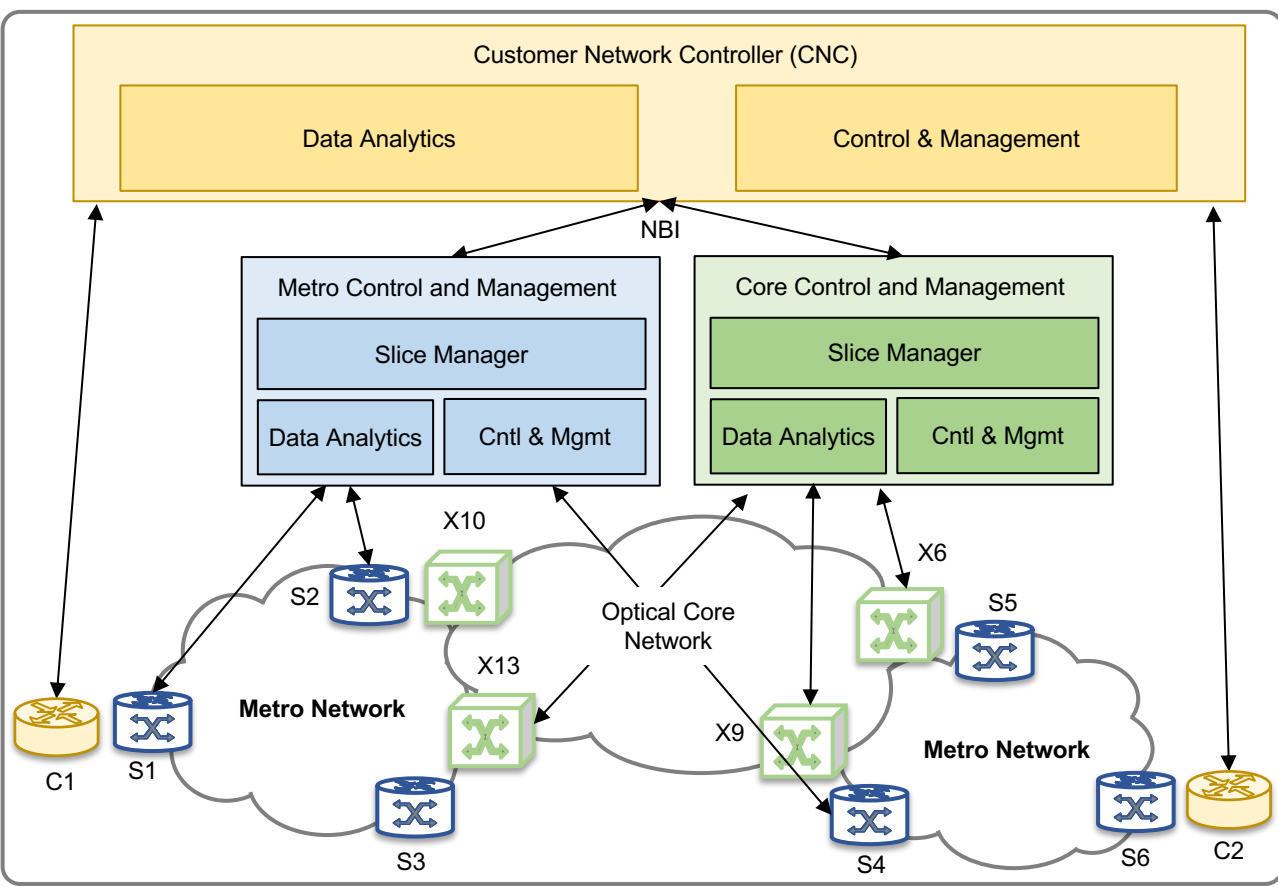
Customer Network Controller (CNC)

Data Analytics

Control & Management

NBI

Metro Control and Management

Slice Manager

Data Analytics

Cntl & Mgmt

Core Control and Management

Slice Manager

Data Analytics

Cntl & Mgmt

X10

S2

X6

S5

Optical Core Network

X13

Metro Network

X9

Metro Network

C1

S1

S3

S4

S6

C2